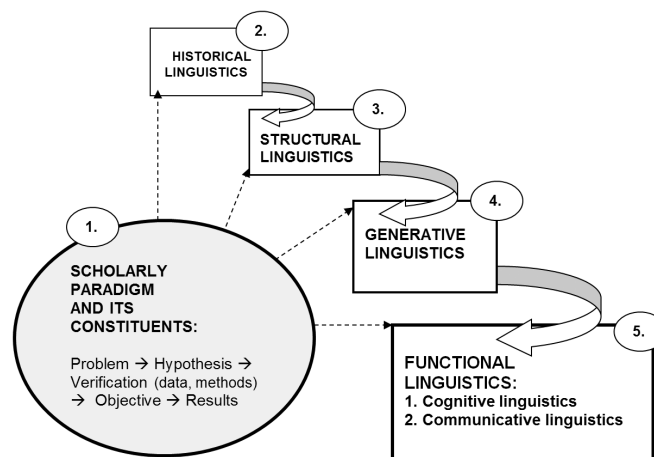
2.
HISTORICAL LINGUISTICS

3.
STRUCTURAL LINGUISTICS

4.
GENERATIVE LINGUISTICS

1.
SCHOLARLY PARADIGM AND ITS CONSTITUENTS:

Problem → Hypothesis → Verification (data, methods) → Objective → Results

5.
FUNCTIONAL LINGUISTICS:
1. Cognitive linguistics
2. Communicative linguistics